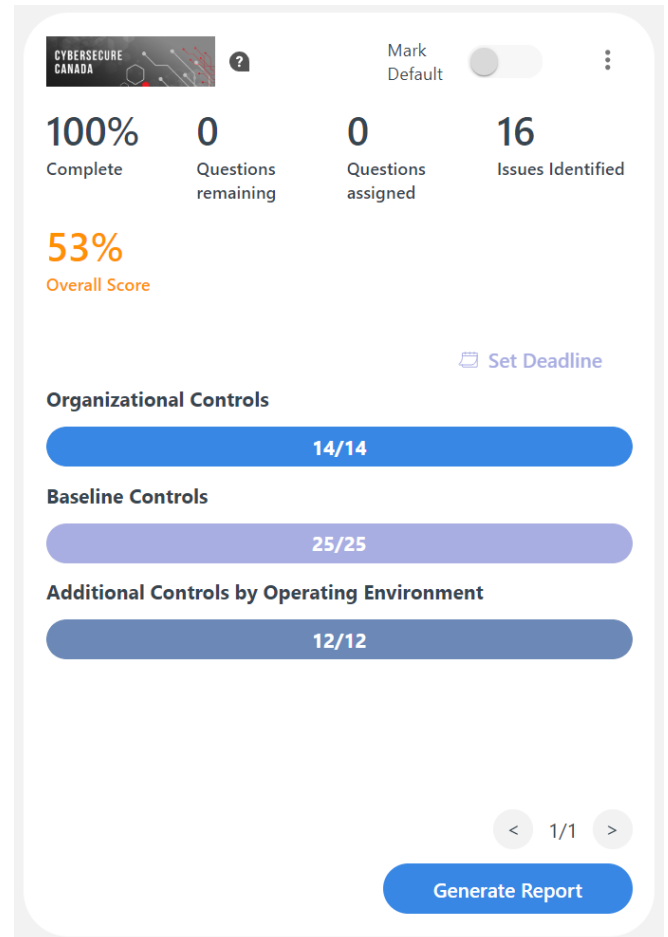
CYBERSECURE CANADA

?

Mark Default

⋮

100%
Complete

0
Questions remaining

0
Questions assigned

16
Issues Identified

53%
Overall Score

Set Deadline

Organizational Controls

14/14

Baseline Controls

25/25

Additional Controls by Operating Environment

12/12

< 1/1 >

Generate Report